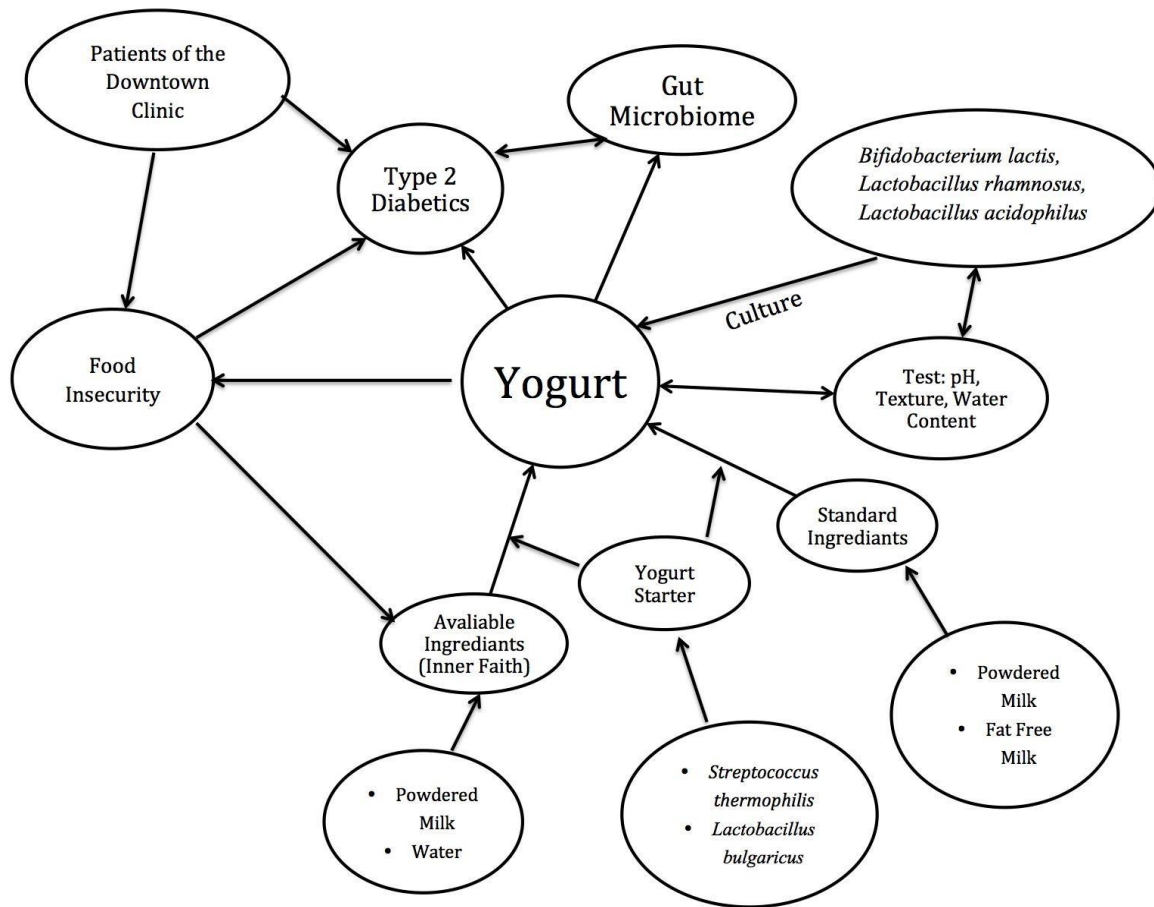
Patients of the Downtown Clinic

Gut Microbiome

Type 2 Diabetics

*Bifidobacterium lactis, Lactobacillus rhamnosus, Lactobacillus acidophilus*

Culture

Food Insecurity

Yogurt

Test: pH, Texture, Water Content

Standard Ingrediants

Yogurt Starter

Avaliable Ingrediants (Inner Faith)

• Powdered Milk
• Fat Free Milk

• Powdered Milk
• Water

• *Streptococcus thermophilis*
• *Lactobacillus bulgaricus*